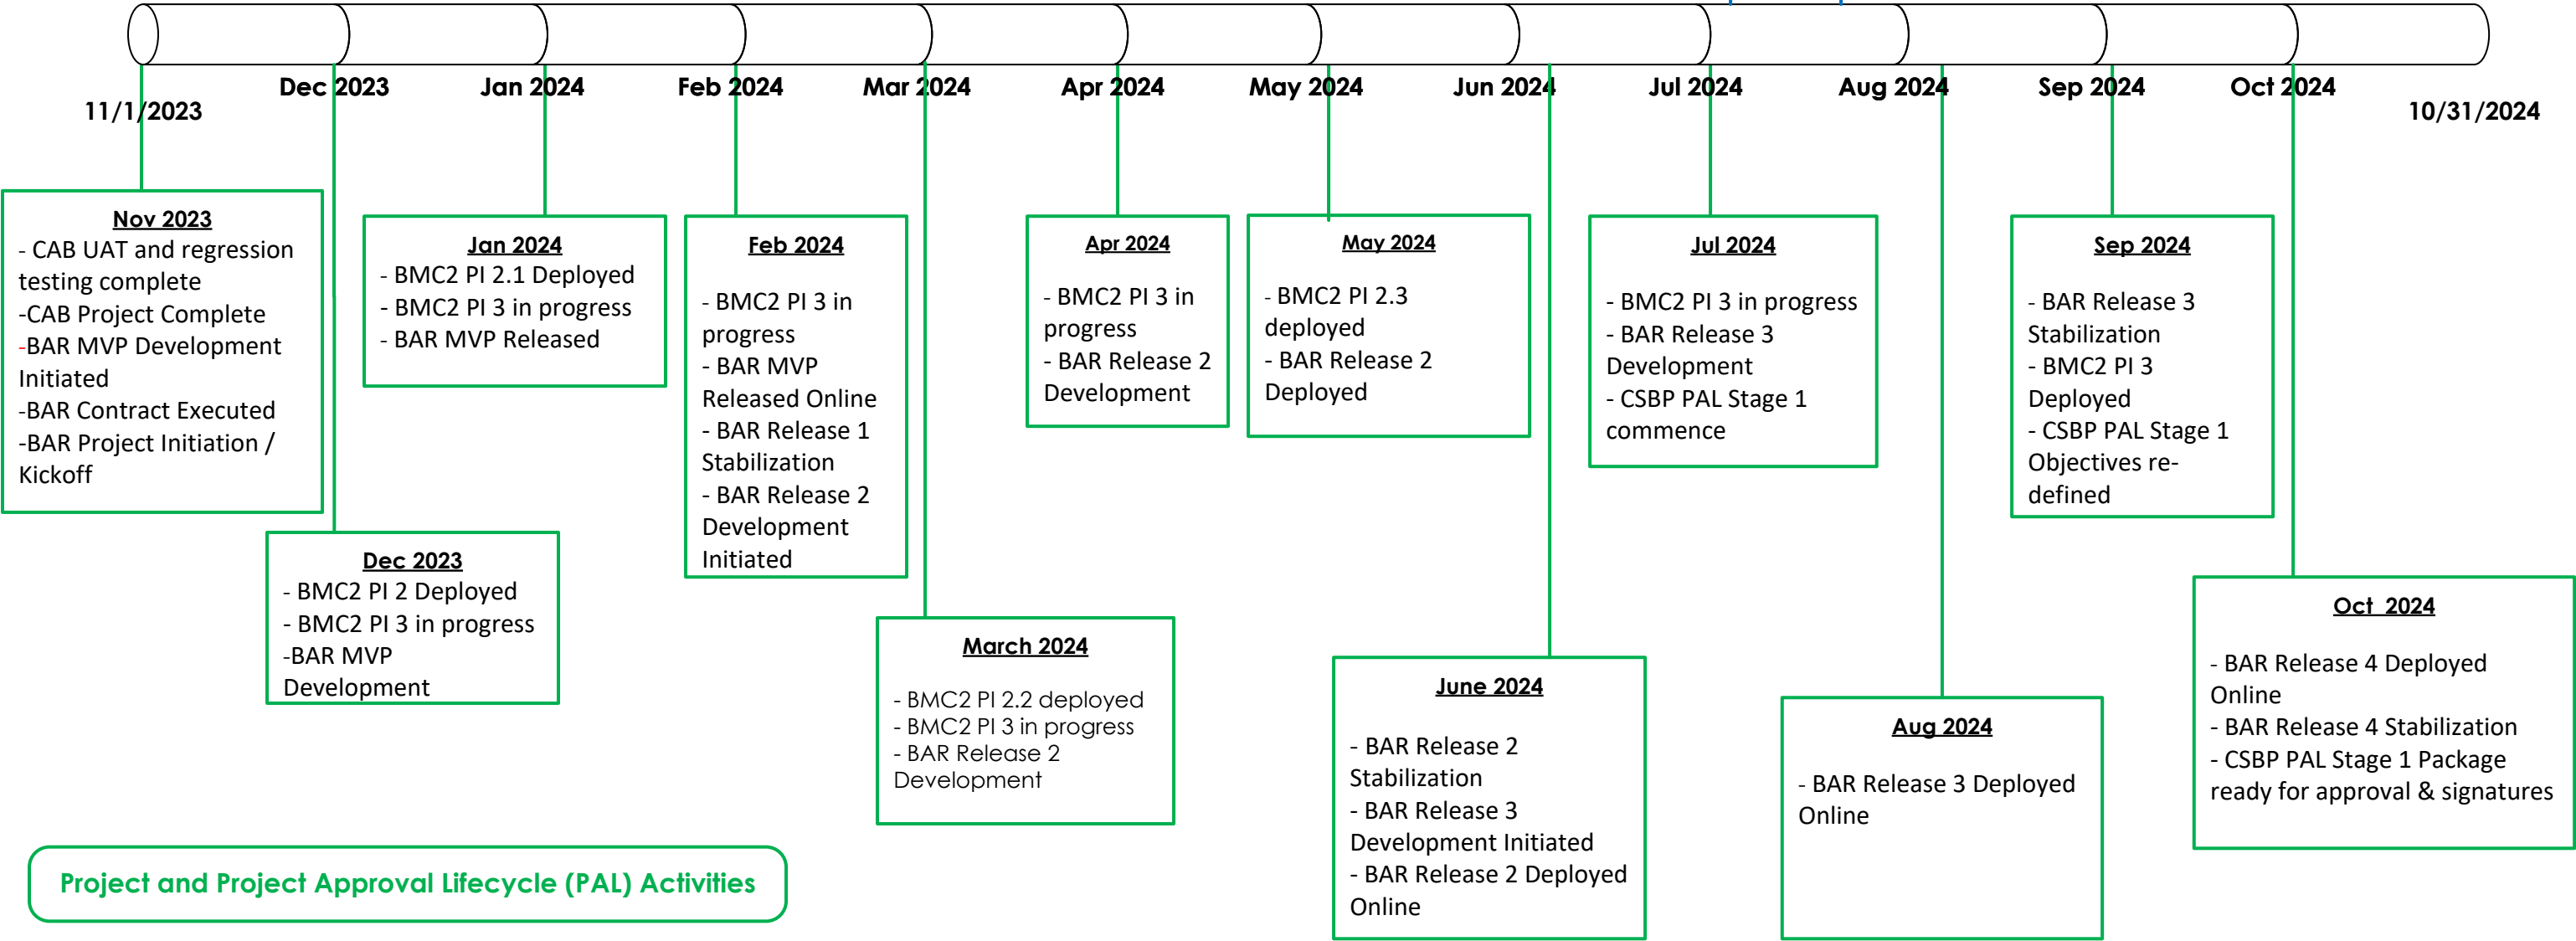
11/1/2023

Dec 2023

Jan 2024

Feb 2024

Mar 2024

Apr 2024

May 2024

Jun 2024

Jul 2024

Aug 2024

Sep 2024

Oct 2024

10/31/2024

Nov 2023
- CAB UAT and regression testing complete
-CAB Project Complete
-BAR MVP Development Initiated
-BAR Contract Executed
-BAR Project Initiation / Kickoff

Dec 2023
- BMC2 PI 2 Deployed
- BMC2 PI 3 in progress
-BAR MVP Development

Jan 2024
- BMC2 PI 2.1 Deployed
- BMC2 PI 3 in progress
- BAR MVP Released

Feb 2024
- BMC2 PI 3 in progress
- BAR MVP Released Online
- BAR Release 1 Stabilization
- BAR Release 2 Development Initiated

March 2024
- BMC2 PI 2.2 deployed
- BMC2 PI 3 in progress
- BAR Release 2 Development

Apr 2024
- BMC2 PI 3 in progress
- BAR Release 2 Development

May 2024
- BMC2 PI 2.3 deployed
- BAR Release 2 Deployed

June 2024
- BAR Release 2 Stabilization
- BAR Release 3 Development Initiated
- BAR Release 2 Deployed Online

Jul 2024
- BMC2 PI 3 in progress
- BAR Release 3 Development
- CSBP PAL Stage 1 commence

Aug 2024
- BAR Release 3 Deployed Online

Sep 2024
- BAR Release 3 Stabilization
- BMC2 PI 3 Deployed
- CSBP PAL Stage 1 Objectives re-defined

Oct 2024
- BAR Release 4 Deployed Online
- BAR Release 4 Stabilization
- CSBP PAL Stage 1 Package ready for approval & signatures

Project and Project Approval Lifecycle (PAL) Activities